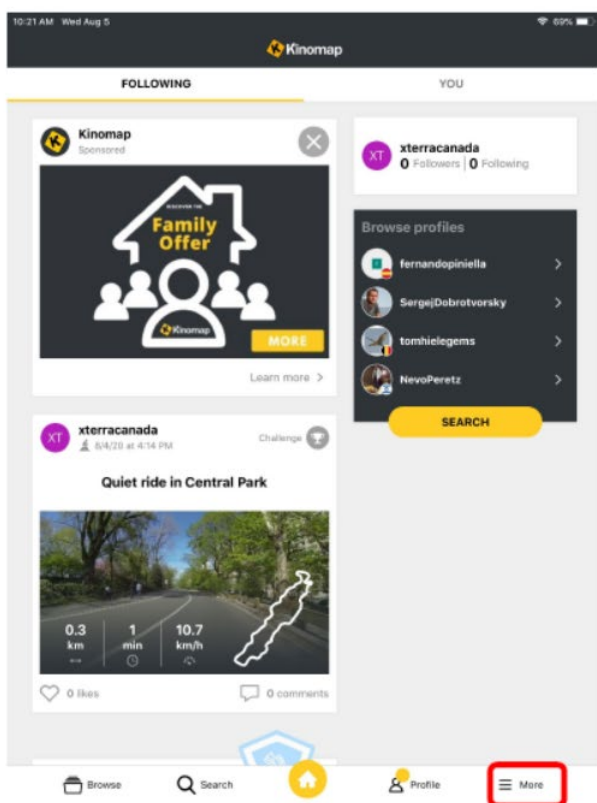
10:21 AM Wed Aug 5

69%

Kinomap

FOLLOWING

YOU

Kinomap
Sponsored

DISCOVER THE
Family Offer

Kinomap

MORE

Learn more >

xterracanada
0 Followers | 0 Following

Browse profiles

fernandopiniella

SergejDobrotvorsky

tomhielegems

NevoPeretz

SEARCH

XT

xterracanada
8/4/20 at 4:14 PM

Challenge

Quiet ride in Central Park

0.3 km

1 min

10.7 km/h

0 likes

0 comments

Browse

Search

Profile

More